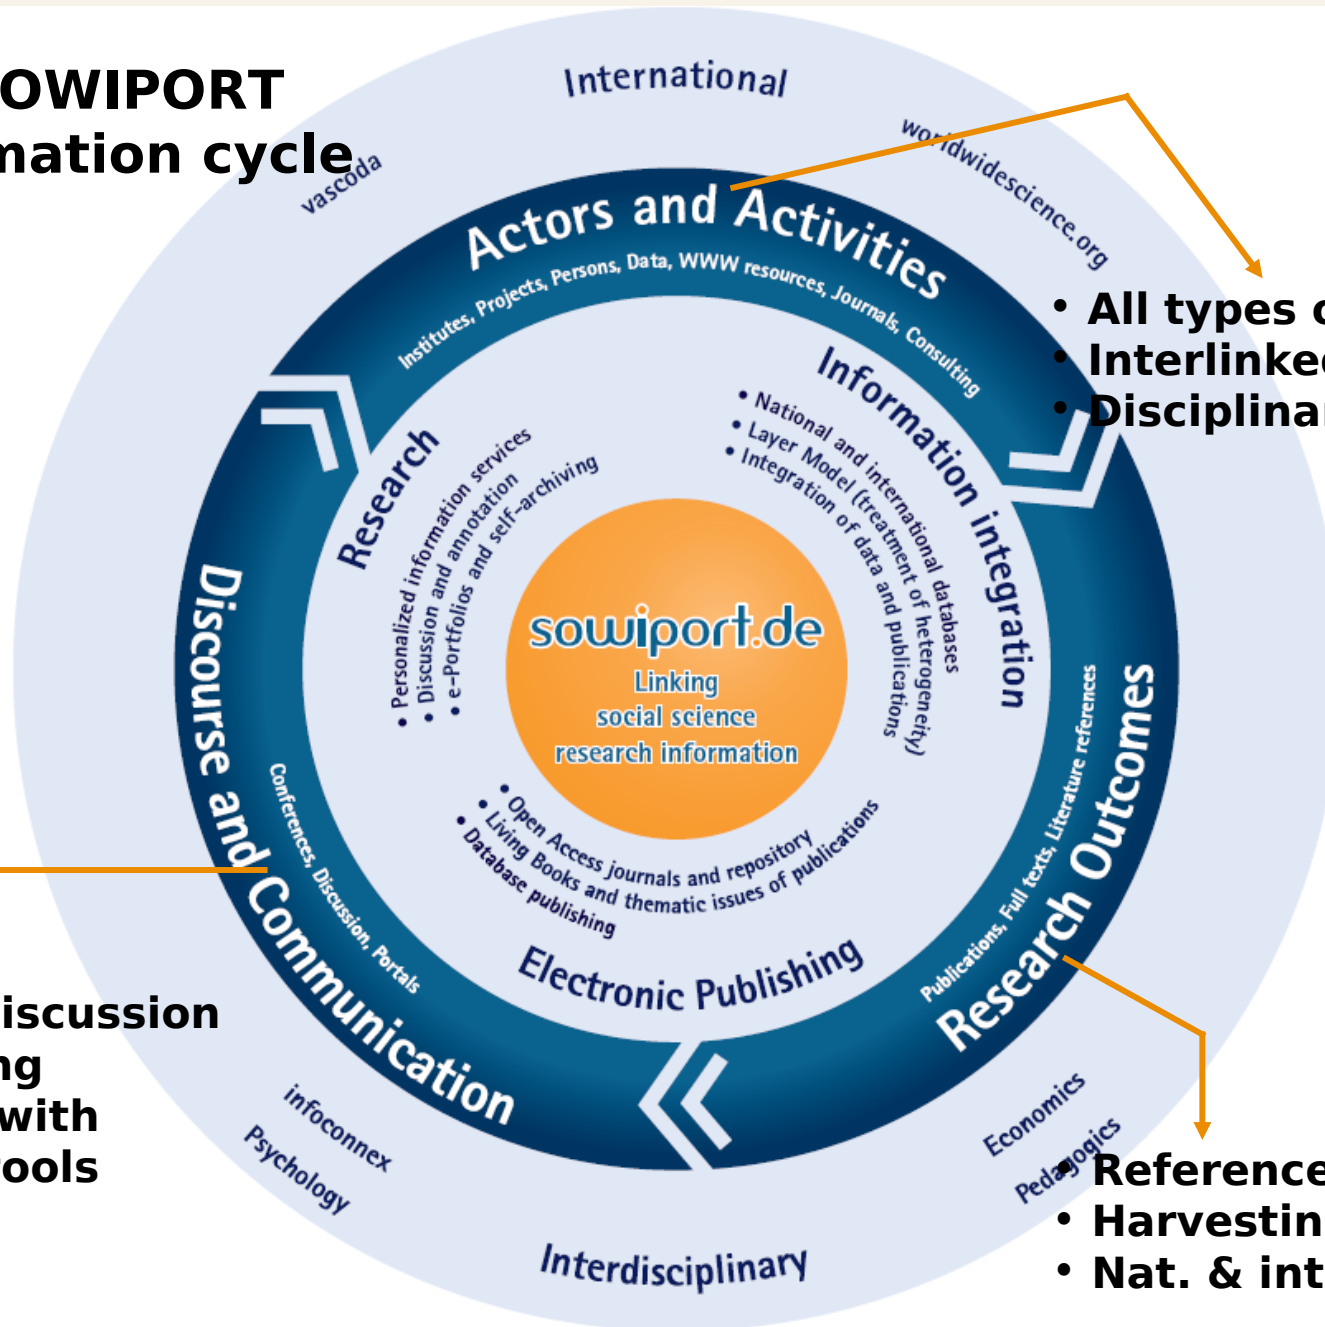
OWIPORT
mation cycle

International

vascoda

worldwidescience.org

Actors and Activities

Institutes, Projects, Persons, Data, WWW resources, Journals, Consulting

• All types o
• Interlinke
• Disciplina

Research

• Personalized information services
• Discussion and annotation
• e-Portfolios and self-archiving

Information integration

• National and international databases
• Layer Model (treatment of heterogeneity)
• Integration of data and publications

sowiport.de
Linking
social science
research information

Discourse and Communication

Conferences, Discussion, Portals

• Open Access journals and repository
• Living Books and thematic issues of publications
• Database publishing

Electronic Publishing

Research Outcomes

Publications, Full texts, Literature references

iscussion
ng
with
ools

infoconnex
Psychology

Economics
Pedagogics

Interdisciplinary

• Reference
• Harvestin
• Nat. & int